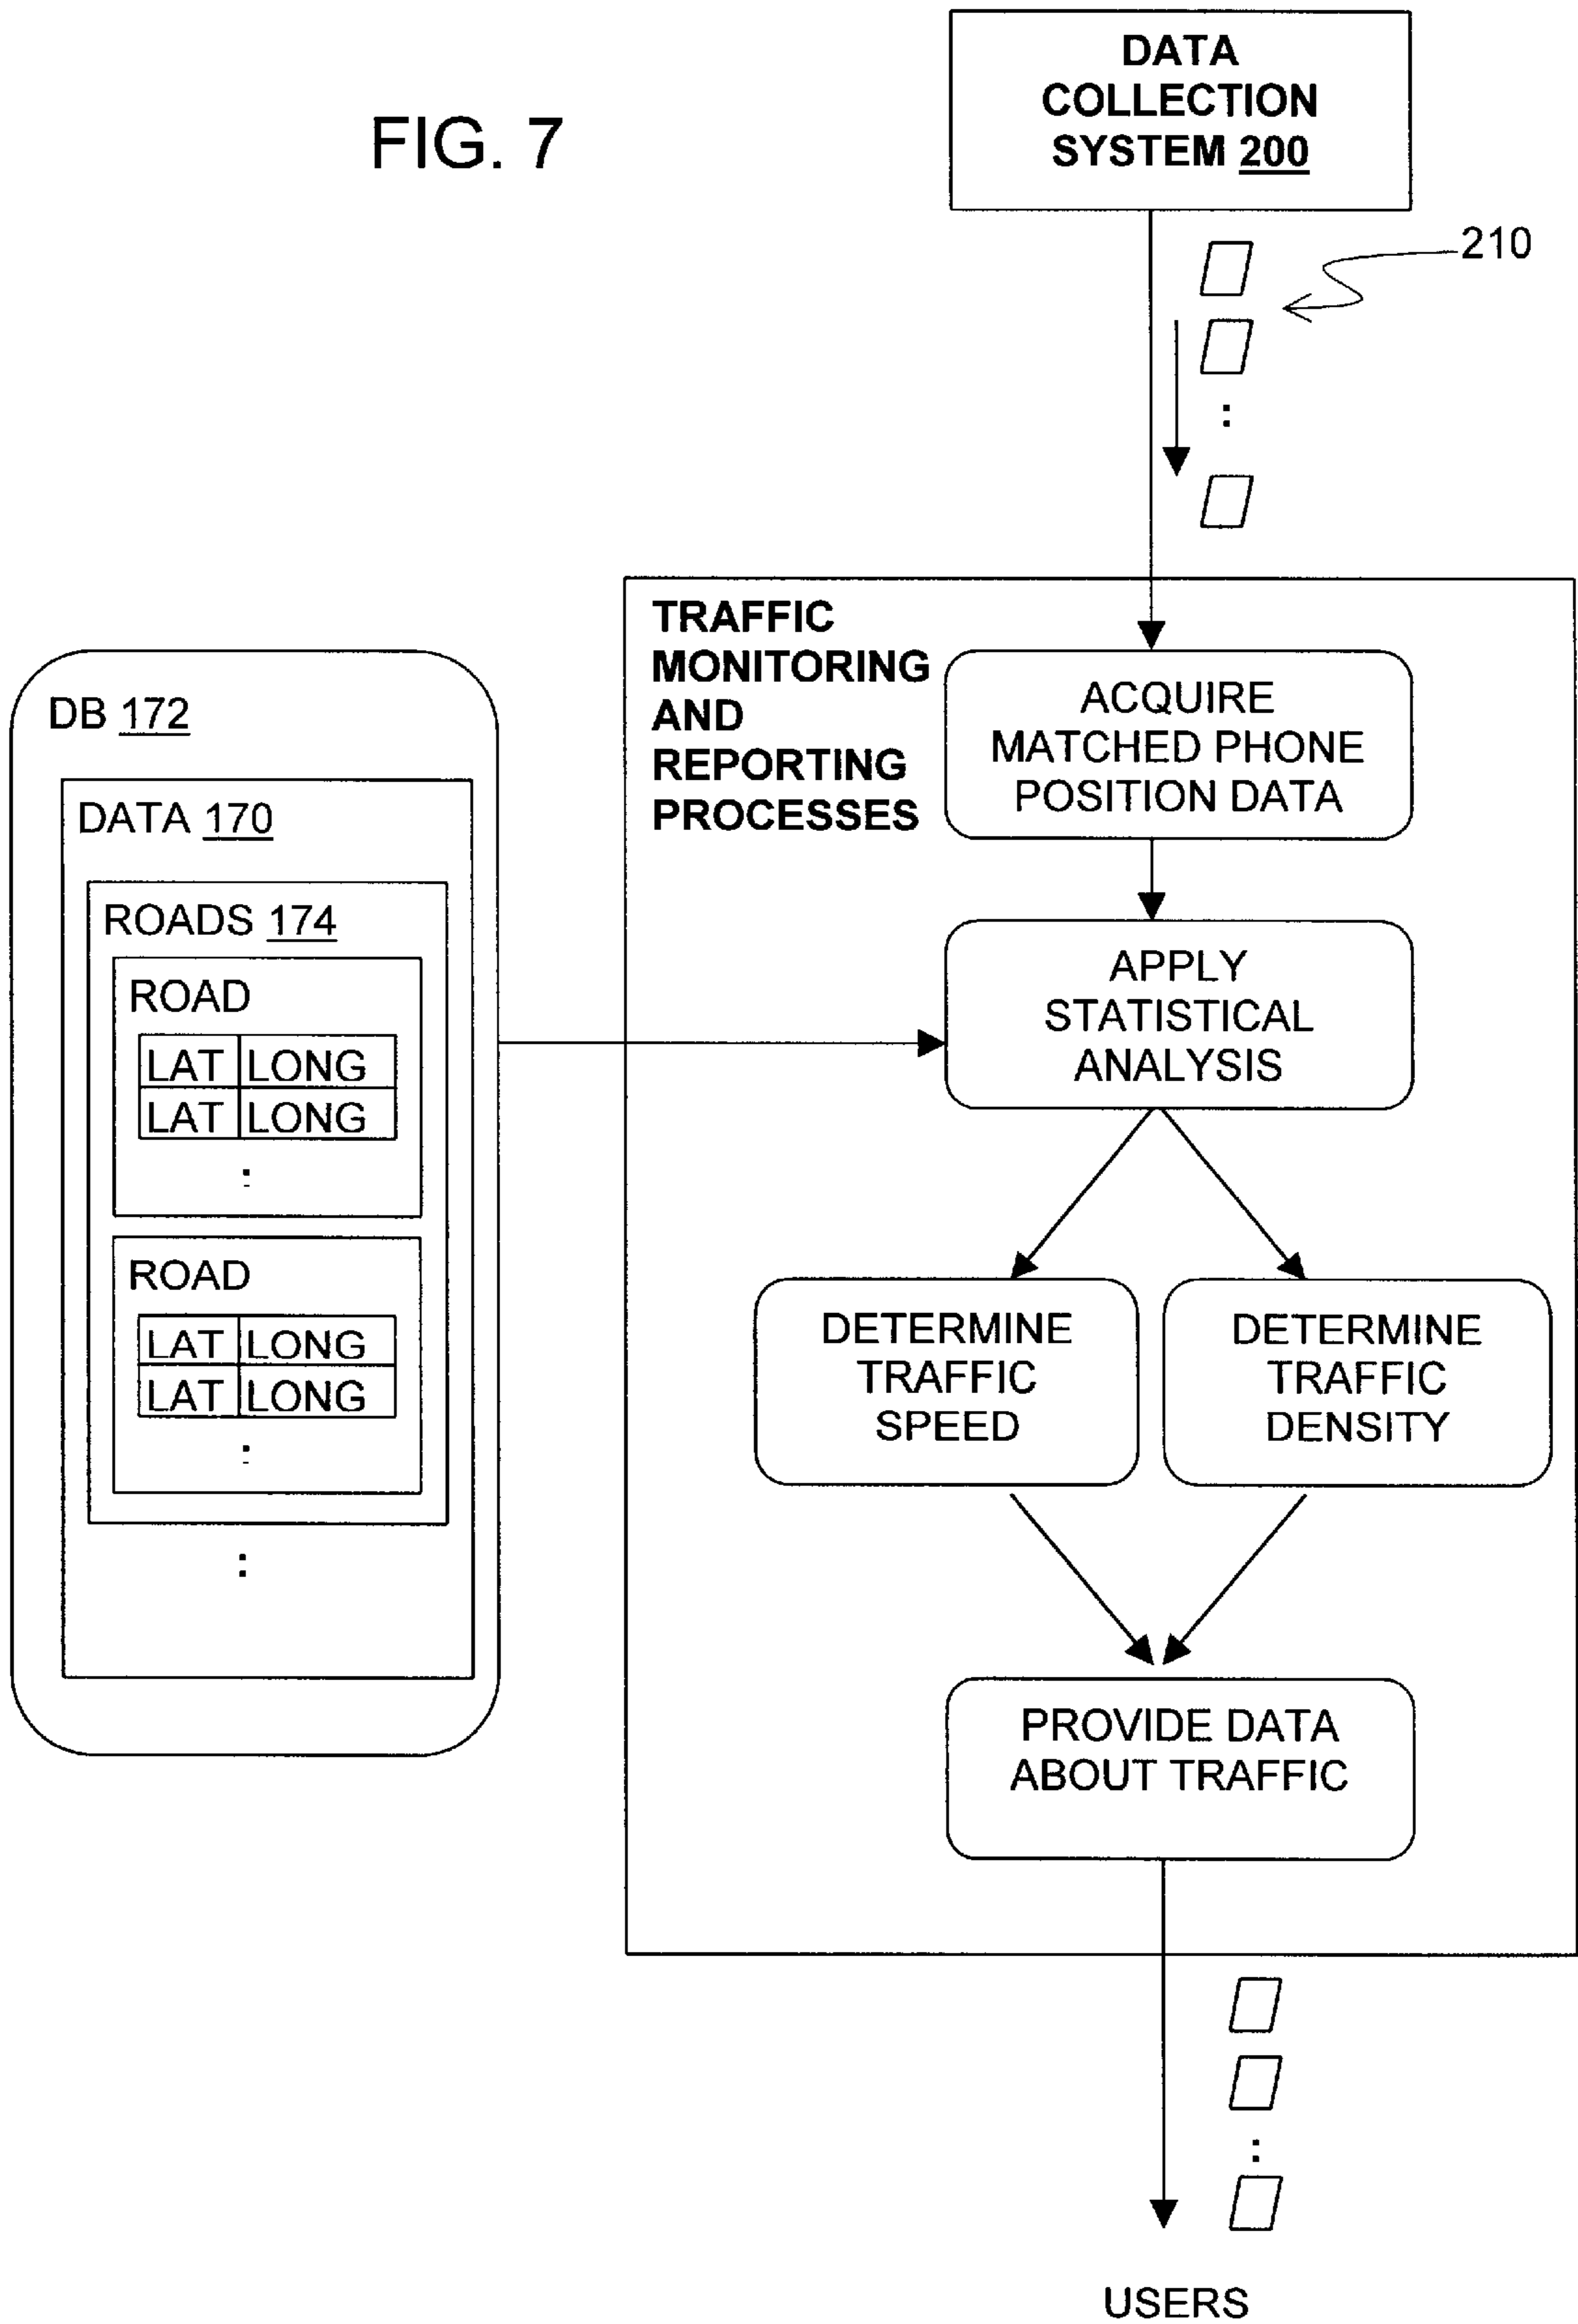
FIG. 7

DATA COLLECTION SYSTEM 200

210

DB 172

DATA 170

ROADS 174

ROAD

| LAT | LONG |
|---|---|
| LAT | LONG |

:

ROAD

| LAT | LONG |
|---|---|
| LAT | LONG |

:

:

TRAFFIC MONITORING AND REPORTING PROCESSES

ACQUIRE MATCHED PHONE POSITION DATA

APPLY STATISTICAL ANALYSIS

DETERMINE TRAFFIC SPEED

DETERMINE TRAFFIC DENSITY

PROVIDE DATA ABOUT TRAFFIC

USERS